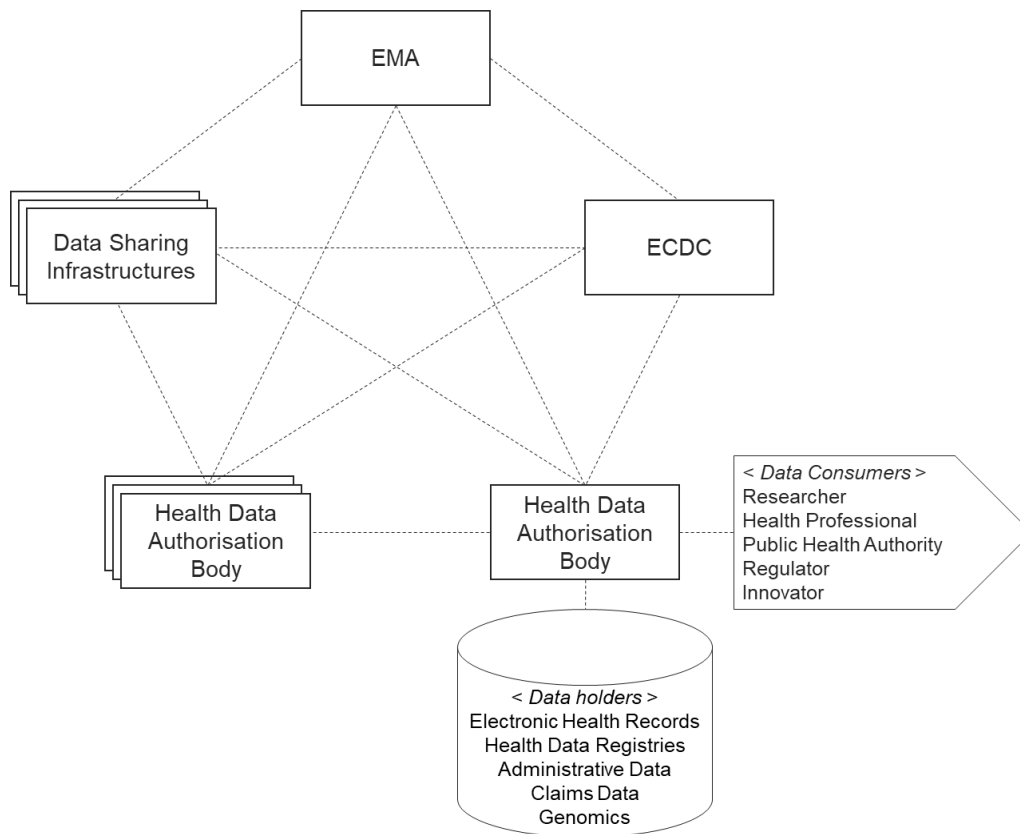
EMA

Data Sharing Infrastructures

ECDC

Health Data Authorisation Body

Health Data Authorisation Body

< *Data Consumers* >
Researcher
Health Professional
Public Health Authority
Regulator
Innovator

< *Data holders* >
Electronic Health Records
Health Data Registries
Administrative Data
Claims Data
Genomics